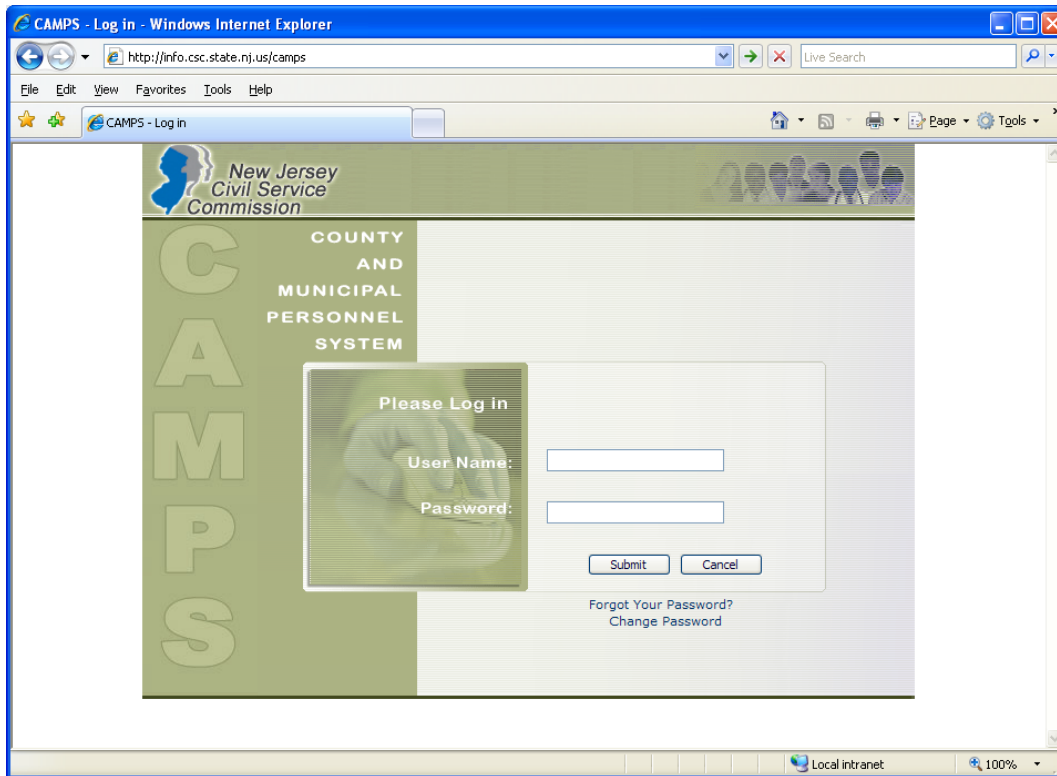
CAMPS - Log in - Windows Internet Explorer

http://info.csc.state.nj.us/camps

Live Search

File Edit View Favorites Tools Help

CAMPS - Log in

Page Tools

New Jersey Civil Service Commission

CAMPS

COUNTY AND MUNICIPAL PERSONNEL SYSTEM

Please Log in

User Name:

Password:

Submit Cancel

Forgot Your Password?
Change Password

Local intranet

100%